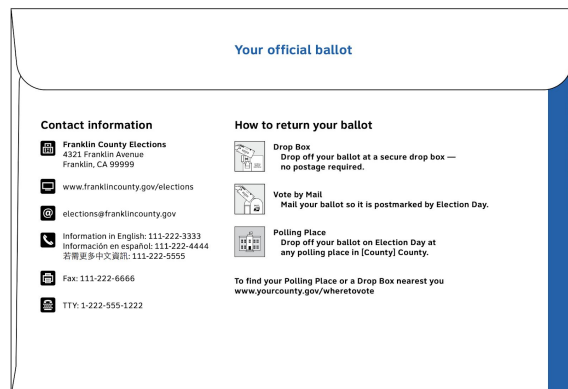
Your official ballot

Contact information

Franklin County Elections
4321 Franklin Avenue
Franklin, CA 99999

www.franklincounty.gov/elections

elections@franklincounty.gov

Information in English: 111-222-3333
Información en español: 111-222-4444
若需更多中文資訊: 111-222-5555

Fax: 111-222-6666

TTY: 1-222-555-1222

How to return your ballot

Drop Box
Drop off your ballot at a secure drop box — no postage required.

Vote by Mail
Mail your ballot so it is postmarked by Election Day.

Polling Place
Drop off your ballot on Election Day at any polling place in [County] County.

To find your Polling Place or a Drop Box nearest you
www.yourcounty.gov/wheretovote